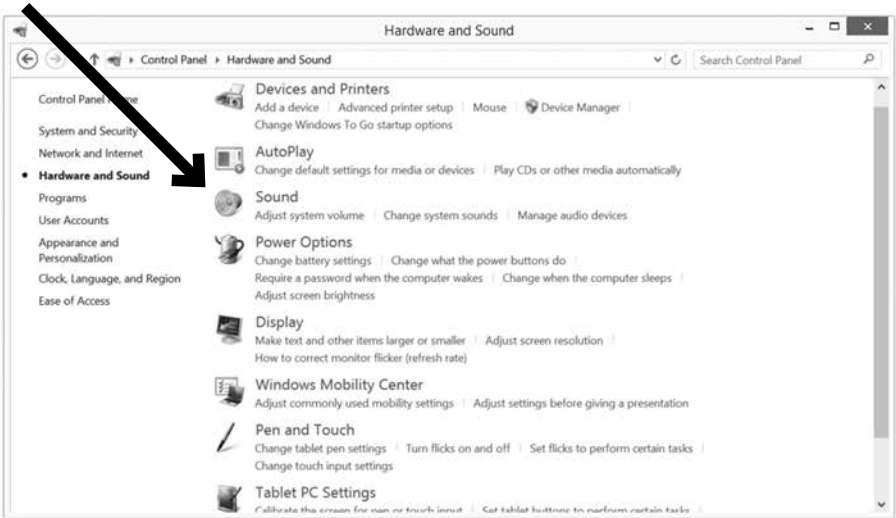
Hardware and Sound

Control Panel › Hardware and Sound

Search Control Panel

Control Panel Home

System and Security

Network and Internet

Hardware and Sound

Programs

User Accounts

Appearance and Personalization

Clock, Language, and Region

Ease of Access

Devices and Printers
Add a device | Advanced printer setup | Mouse | Device Manager |
Change Windows To Go startup options

AutoPlay
Change default settings for media or devices | Play CDs or other media automatically

Sound
Adjust system volume | Change system sounds | Manage audio devices

Power Options
Change battery settings | Change what the power buttons do |
Require a password when the computer wakes | Change when the computer sleeps |
Adjust screen brightness

Display
Make text and other items larger or smaller | Adjust screen resolution |
How to correct monitor flicker (refresh rate)

Windows Mobility Center
Adjust commonly used mobility settings | Adjust settings before giving a presentation

Pen and Touch
Change tablet pen settings | Turn flicks on and off | Set flicks to perform certain tasks |
Change touch input settings

Tablet PC Settings
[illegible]